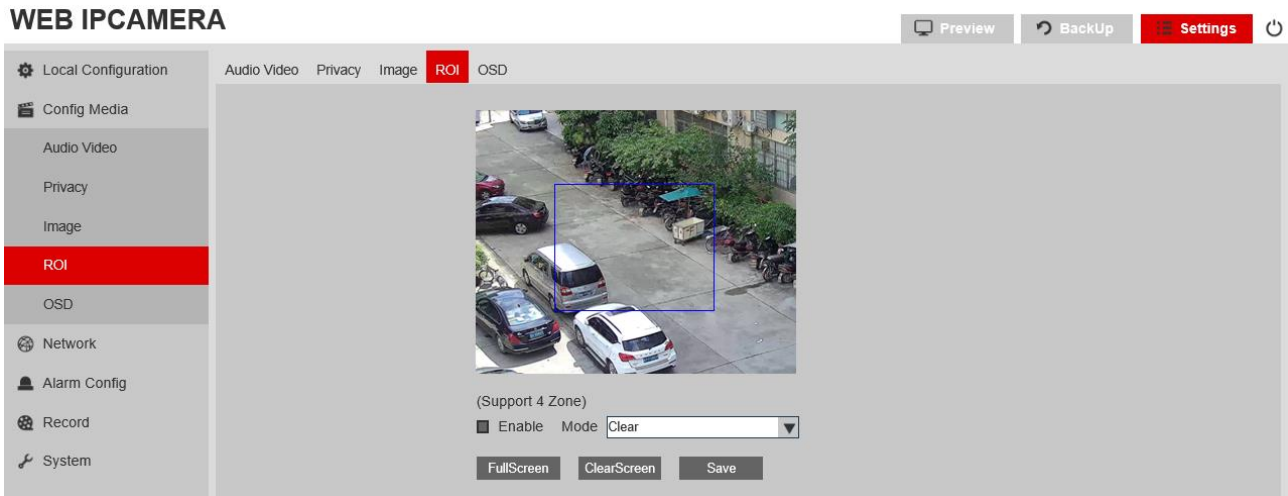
WEB IPCAMERA

Preview BackUp Settings

Local Configuration
Config Media
Audio Video
Privacy
Image
ROI
OSD
Network
Alarm Config
Record
System

Audio Video Privacy Image ROI OSD

(Support 4 Zone)
Enable Mode Clear

FullScreen ClearScreen Save